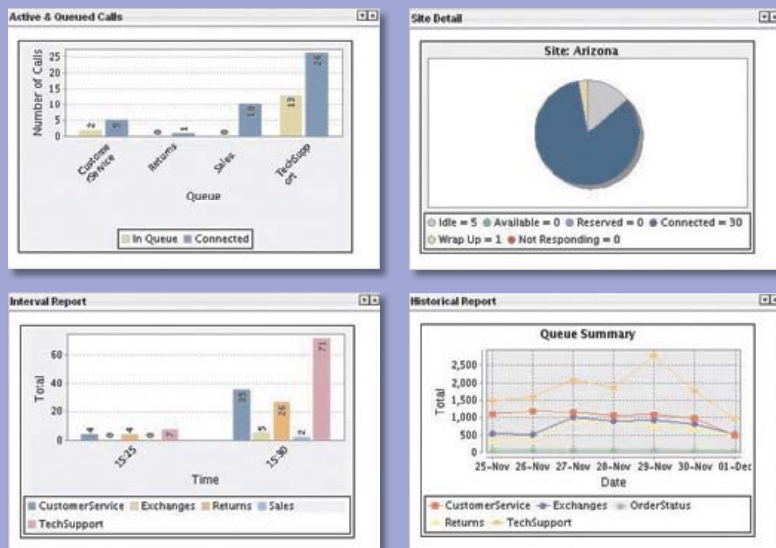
Active & Queued Calls

Number of Calls

25
20
15
10
5
0

2 5 0 1 0 10 13 26

CustomerService
Returns
Sales
TechSupport

Queue

In Queue
Connected

Site Detail

Site: Arizona

Idle = 5 Available = 0 Reserved = 0 Connected = 30
Wrap Up = 1 Not Responding = 0

Interval Report

Total

60
40
20
0

4 3 4 3 7 35 5 26 2 71

15:25
15:30

Time

CustomerService Exchanges Returns Sales
TechSupport

Historical Report

Queue Summary

Total

2,500
2,000
1,500
1,000
500
0

25-Nov 26-Nov 27-Nov 28-Nov 29-Nov 30-Nov 01-Dec

Date

CustomerService Exchanges OrderStatus
Returns TechSupport